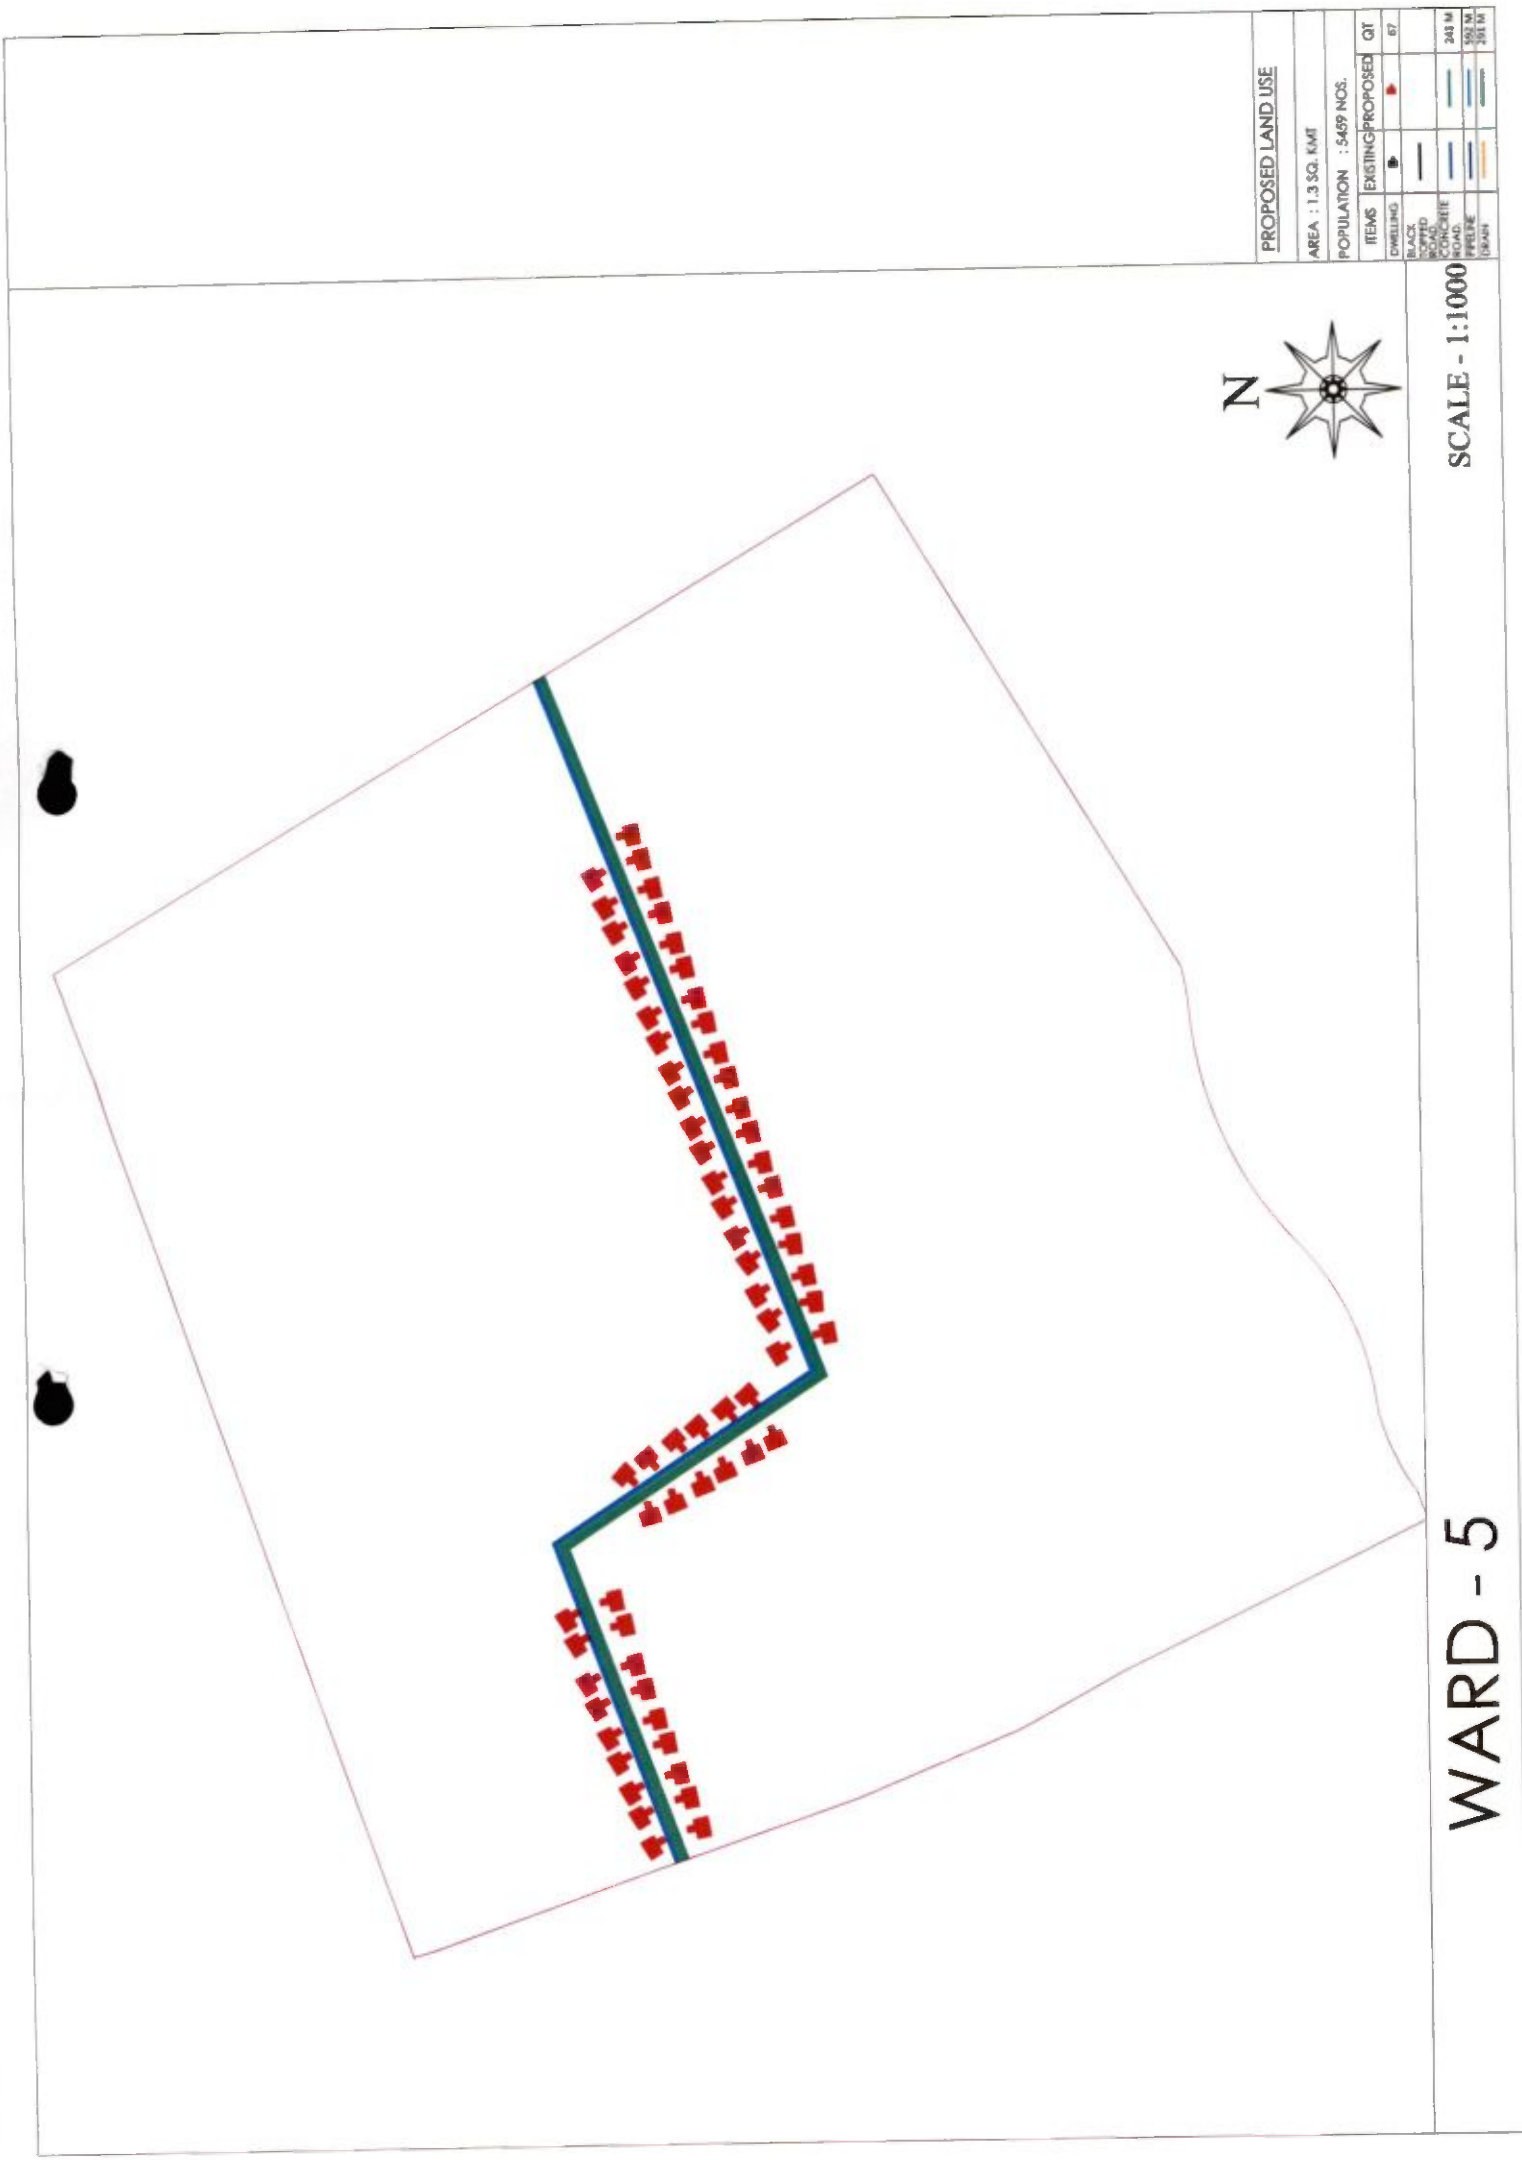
PROPOSED LAND USE

AREA : 1.3 SQ. KMT

POPULATION : 5459 NOS.

| ITEMS | EXISTING | PROPOSED | QT |
|---|---|---|---|
| DWELLING | | | 67 |
| BLACK TOPPED ROAD | | | |
| CONCRETE ROAD | | | 248 M |
| PIPELINE | | | 592 M |
| DRAIN | | | 391 M |

N

SCALE - 1:1000

WARD - 5